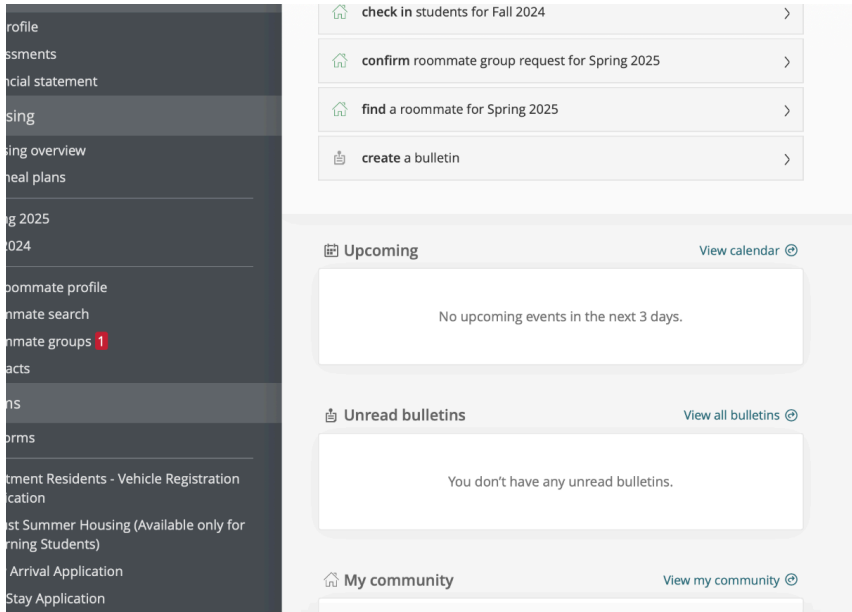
rofile
ssments
ncial statement
sing
sing overview
neal plans
g 2025
2024
oommate profile
nmate search
nmate groups 1
acts
ns
orms
tment Residents - Vehicle Registration ication
st Summer Housing (Available only for rning Students)
Arrival Application
Stay Application

check in students for Fall 2024 ›
confirm roommate group request for Spring 2025 ›
find a roommate for Spring 2025 ›
create a bulletin ›

Upcoming
View calendar
No upcoming events in the next 3 days.

Unread bulletins
View all bulletins
You don't have any unread bulletins.

My community
View my community